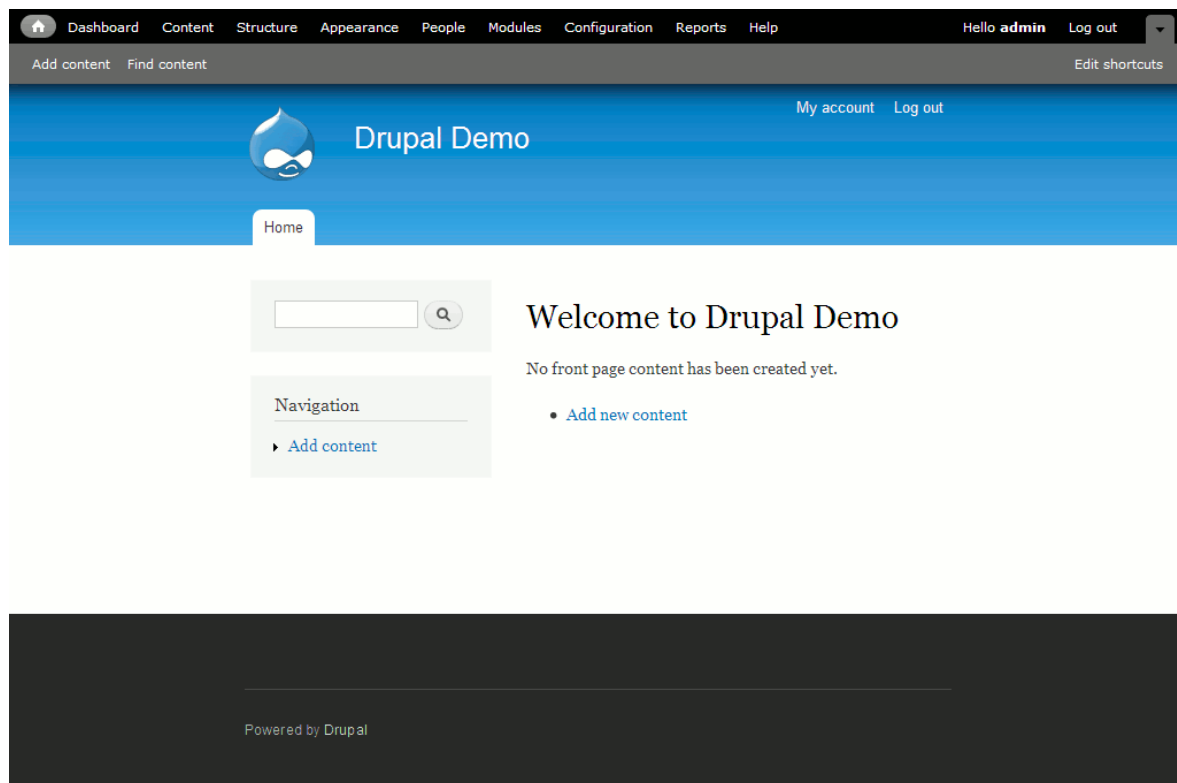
Dashboard Content Structure Appearance People Modules Configuration Reports Help Hello **admin** Log out

Add content Find content Edit shortcuts

My account Log out

Drupal Demo

Home

Navigation

Add content

Welcome to Drupal Demo

No front page content has been created yet.

- Add new content

Powered by Drupal